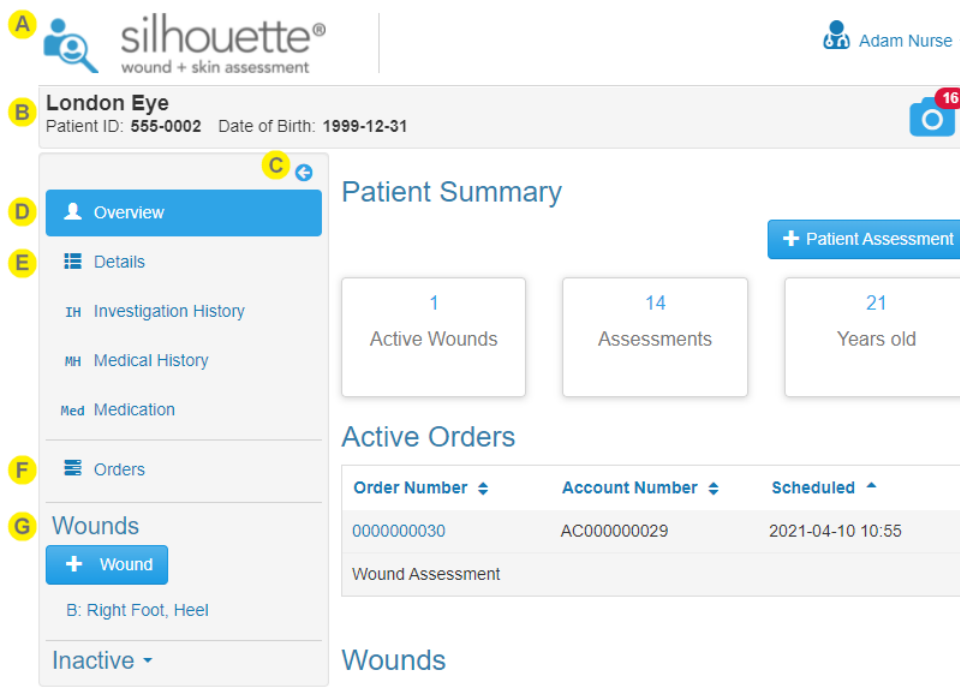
A silhouette®
wound + skin assessment

Adam Nurse

B London Eye
Patient ID: 555-0002 Date of Birth: 1999-12-31

16

C

D Overview

E Details

IH Investigation History

MH Medical History

Med Medication

F Orders

G Wounds

+ Wound

B: Right Foot, Heel

Inactive

Patient Summary

+ Patient Assessment

1
Active Wounds

14
Assessments

21
Years old

Active Orders

| Order Number | Account Number | Scheduled |
|---|---|---|
| 0000000030 | AC000000029 | 2021-04-10 10:55 |
| Wound Assessment | | |

Wounds